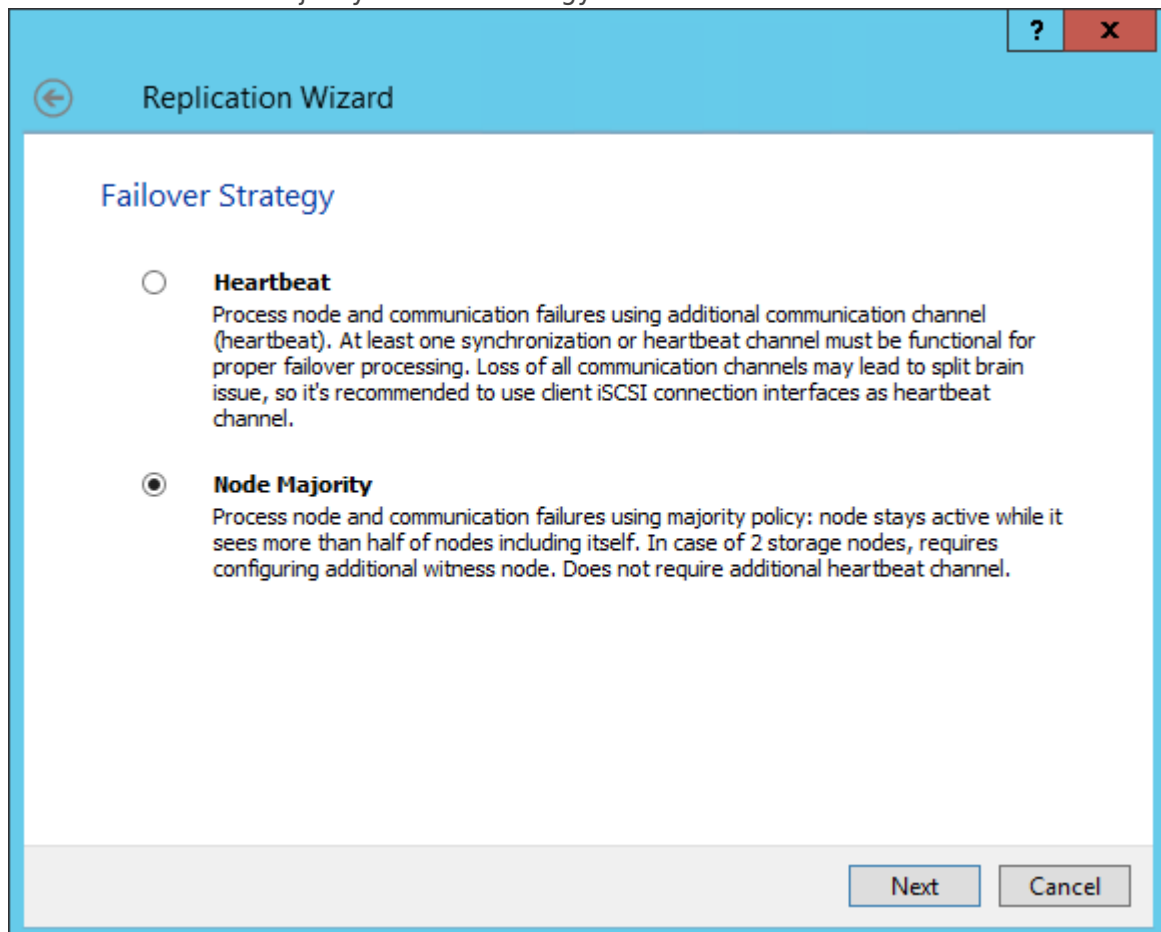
?
x

Replication Wizard

Failover Strategy

Heartbeat
Process node and communication failures using additional communication channel (heartbeat). At least one synchronization or heartbeat channel must be functional for proper failover processing. Loss of all communication channels may lead to split brain issue, so it's recommended to use client iSCSI connection interfaces as heartbeat channel.

Node Majority
Process node and communication failures using majority policy: node stays active while it sees more than half of nodes including itself. In case of 2 storage nodes, requires configuring additional witness node. Does not require additional heartbeat channel.

Next
Cancel